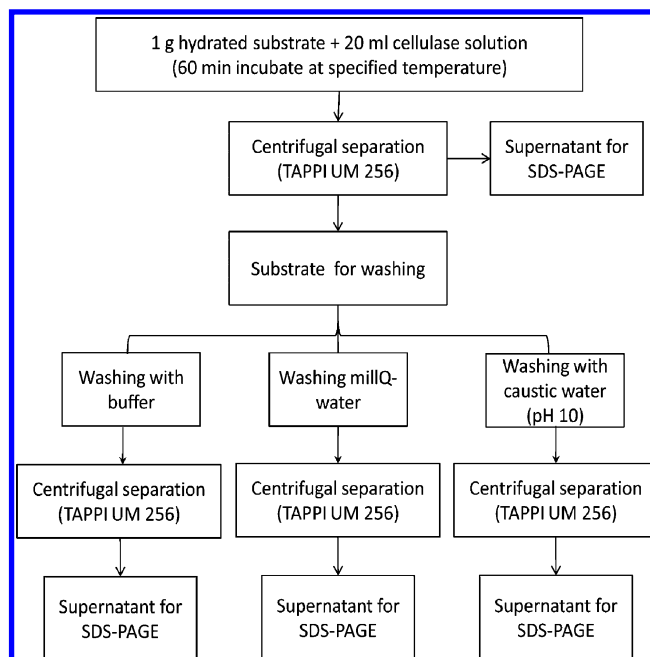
1 g hydrated substrate + 20 ml cellulase solution (60 min incubate at specified temperature)

Centrifugal separation (TAPPI UM 256)

Supernatant for SDS-PAGE

Substrate for washing

Washing with buffer

Washing millQ-water

Washing with caustic water (pH 10)

Centrifugal separation (TAPPI UM 256)

Centrifugal separation (TAPPI UM 256)

Centrifugal separation (TAPPI UM 256)

Supernatant for SDS-PAGE

Supernatant for SDS-PAGE

Supernatant for SDS-PAGE